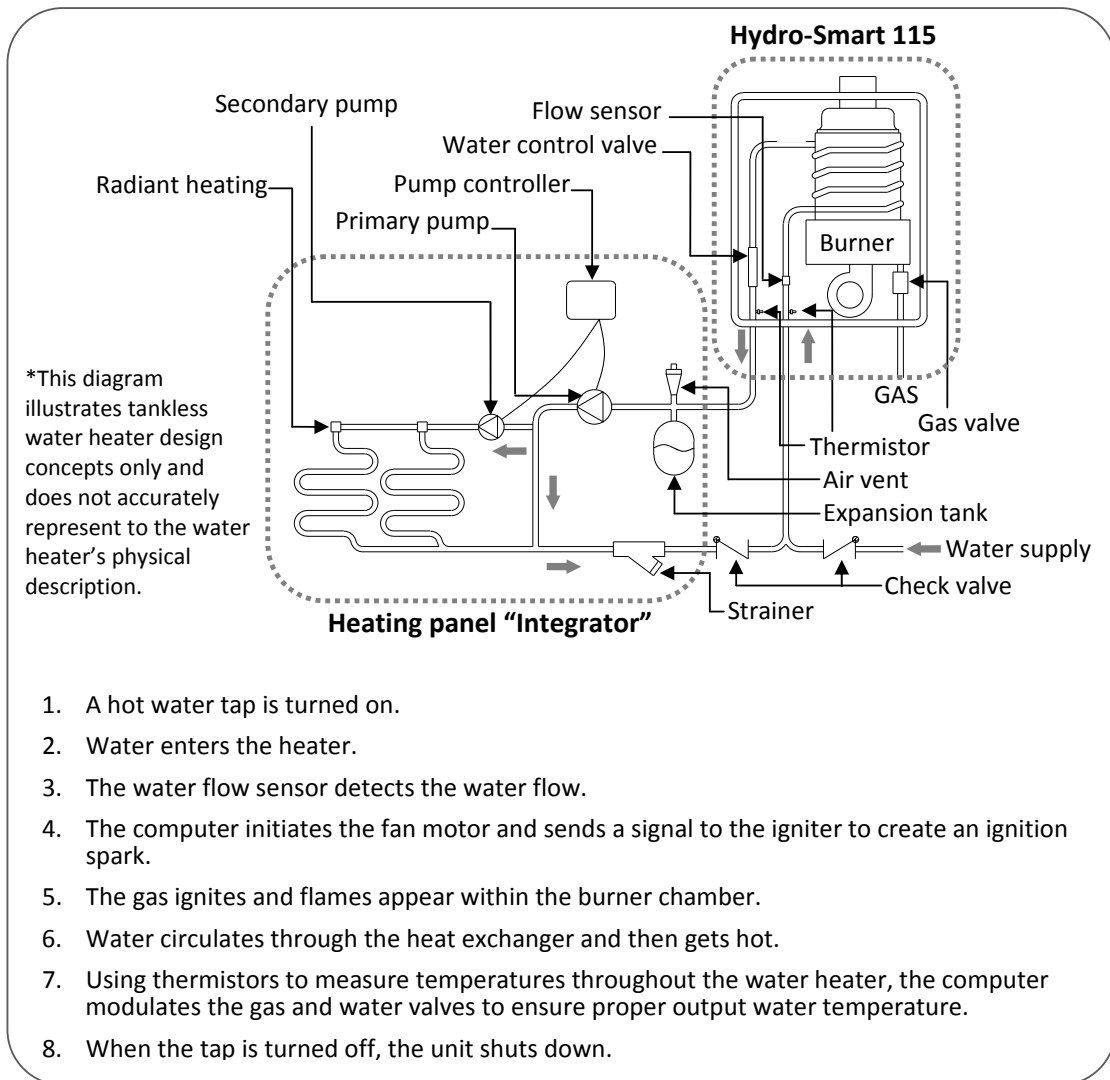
Hydro-Smart 115

Secondary pump

Flow sensor

Water control valve

Radiant heating

Pump controller

Primary pump

Burner

*This diagram illustrates tankless water heater design concepts only and does not accurately represent to the water heater's physical description.

GAS

Gas valve

Thermistor

Air vent

Expansion tank

Water supply

Check valve

Strainer

Heating panel "Integrator"

1. A hot water tap is turned on.

2. Water enters the heater.

3. The water flow sensor detects the water flow.

4. The computer initiates the fan motor and sends a signal to the igniter to create an ignition spark.

5. The gas ignites and flames appear within the burner chamber.

6. Water circulates through the heat exchanger and then gets hot.

7. Using thermistors to measure temperatures throughout the water heater, the computer modulates the gas and water valves to ensure proper output water temperature.

8. When the tap is turned off, the unit shuts down.